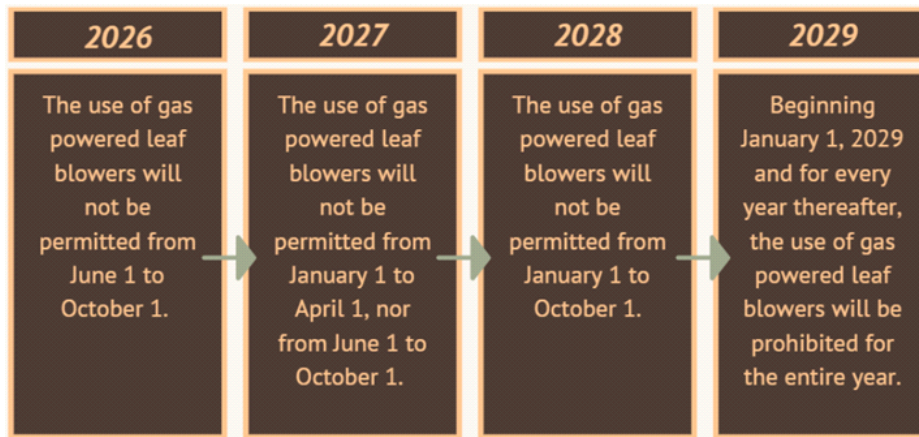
2026

The use of gas powered leaf blowers will not be permitted from June 1 to October 1.

2027

The use of gas powered leaf blowers will not be permitted from January 1 to April 1, nor from June 1 to October 1.

2028

The use of gas powered leaf blowers will not be permitted from January 1 to October 1.

2029

Beginning January 1, 2029 and for every year thereafter, the use of gas powered leaf blowers will be prohibited for the entire year.